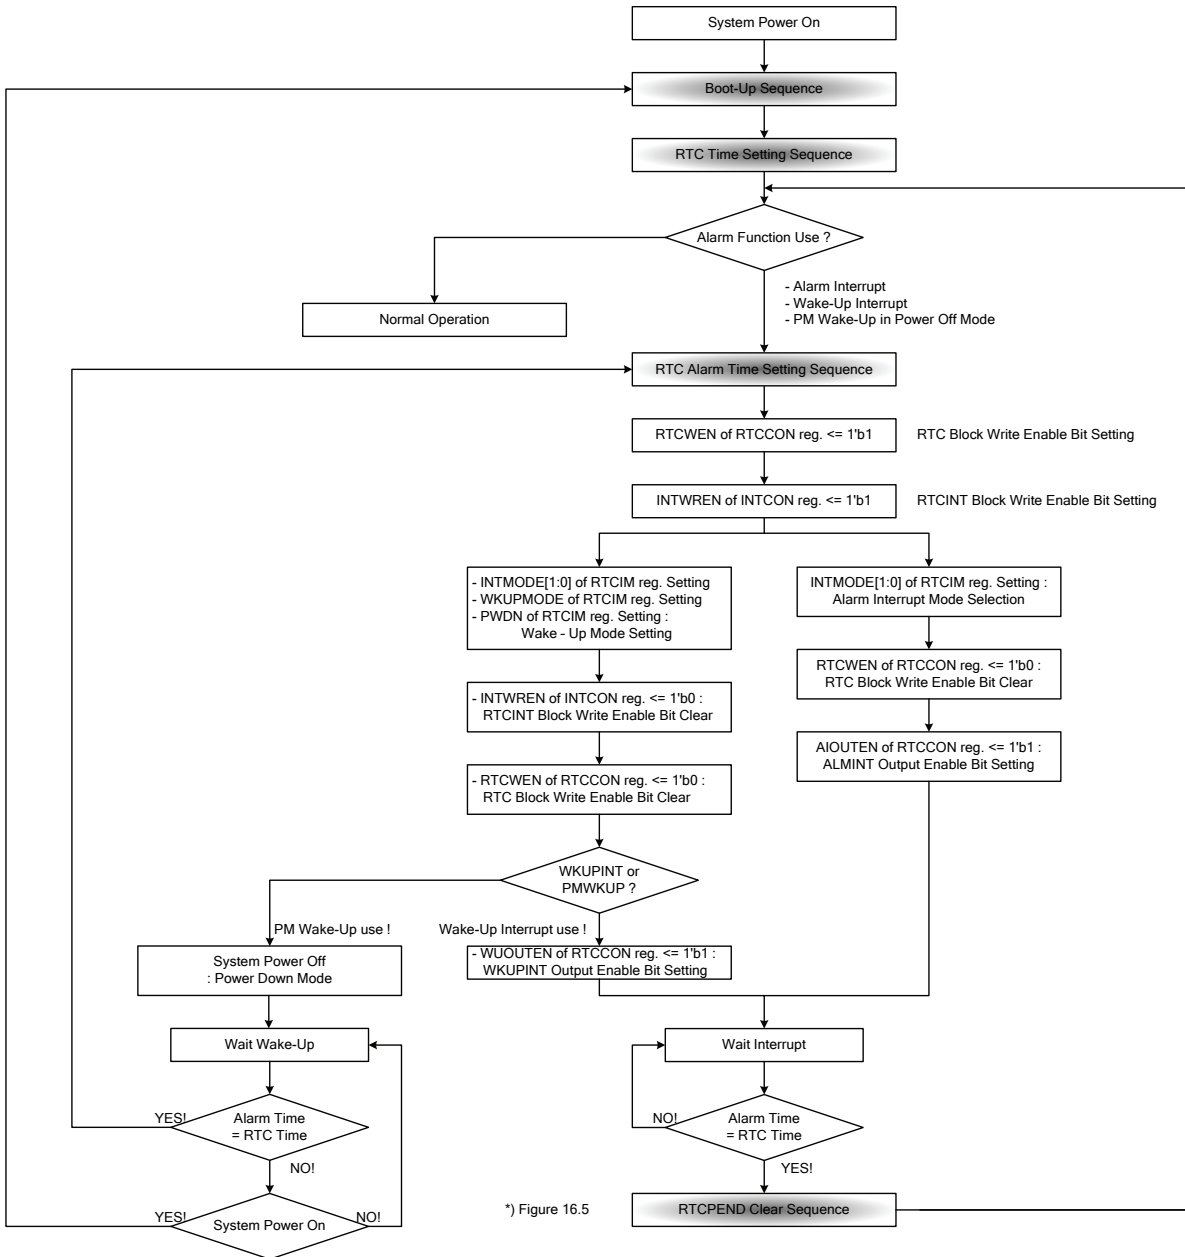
System Power On

Boot-Up Sequence

RTC Time Setting Sequence

Alarm Function Use ?

Normal Operation

- Alarm Interrupt
- Wake-Up Interrupt
- PM Wake-Up in Power Off Mode

RTC Alarm Time Setting Sequence

RTCWEN of RTCCON reg. <= 1'b1

RTC Block Write Enable Bit Setting

INTWREN of INTCON reg. <= 1'b1

RTCINT Block Write Enable Bit Setting

- INTMODE[1:0] of RTCIM reg. Setting
- WKUPMODE of RTCIM reg. Setting
- PWDN of RTCIM reg. Setting : Wake - Up Mode Setting

INTMODE[1:0] of RTCIM reg. Setting : Alarm Interrupt Mode Selection

- INTWREN of INTCON reg. <= 1'b0 : RTCINT Block Write Enable Bit Clear

RTCWEN of RTCCON reg. <= 1'b0 : RTC Block Write Enable Bit Clear

- RTCWEN of RTCCON reg. <= 1'b0 : RTC Block Write Enable Bit Clear

AIOUTEN of RTCCON reg. <= 1'b1 : ALMINT Output Enable Bit Setting

WKUPINT or PMWKUP ?

PM Wake-Up use !

Wake-Up Interrupt use !

System Power Off : Power Down Mode

- WUOUTEN of RTCCON reg. <= 1'b1 : WKUPINT Output Enable Bit Setting

Wait Wake-Up

Wait Interrupt

YES!

Alarm Time = RTC Time

NO!

NO!

Alarm Time = RTC Time

YES!

YES!

System Power On

NO!

*) Figure 16.5

RTCPEND Clear Sequence